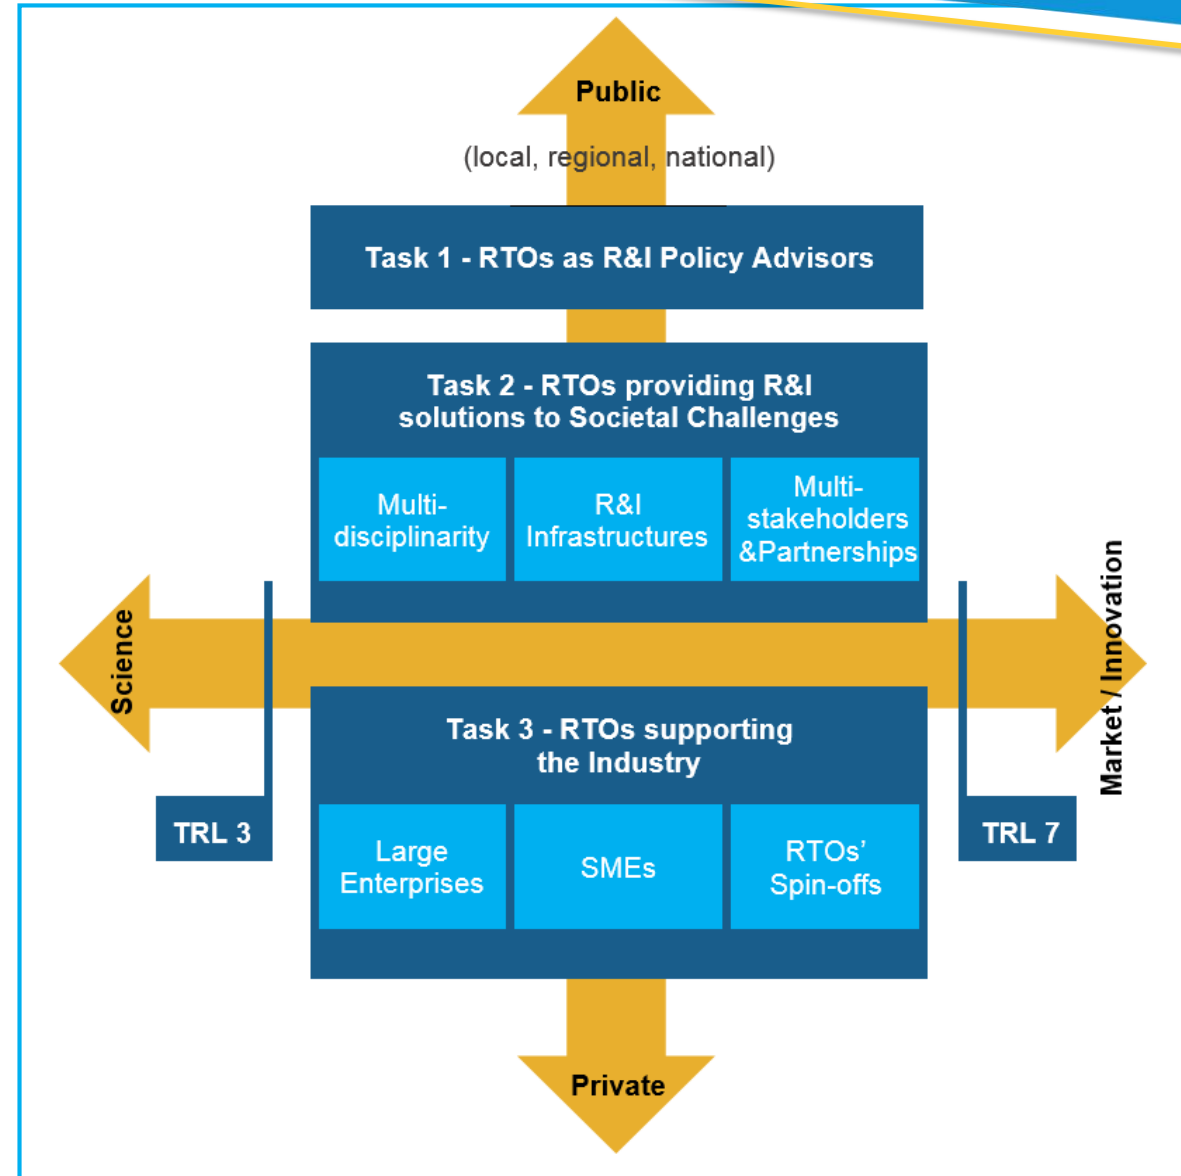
Public

(local, regional, national)

Task 1 - RTOs as R&I Policy Advisors

Task 2 - RTOs providing R&I solutions to Societal Challenges

Multi-disciplinarity

R&I Infrastructures

Multi-stakeholders &Partnerships

Science

Market / Innovation

TRL 3

TRL 7

Task 3 - RTOs supporting the Industry

Large Enterprises

SMEs

RTOs' Spin-offs

Private